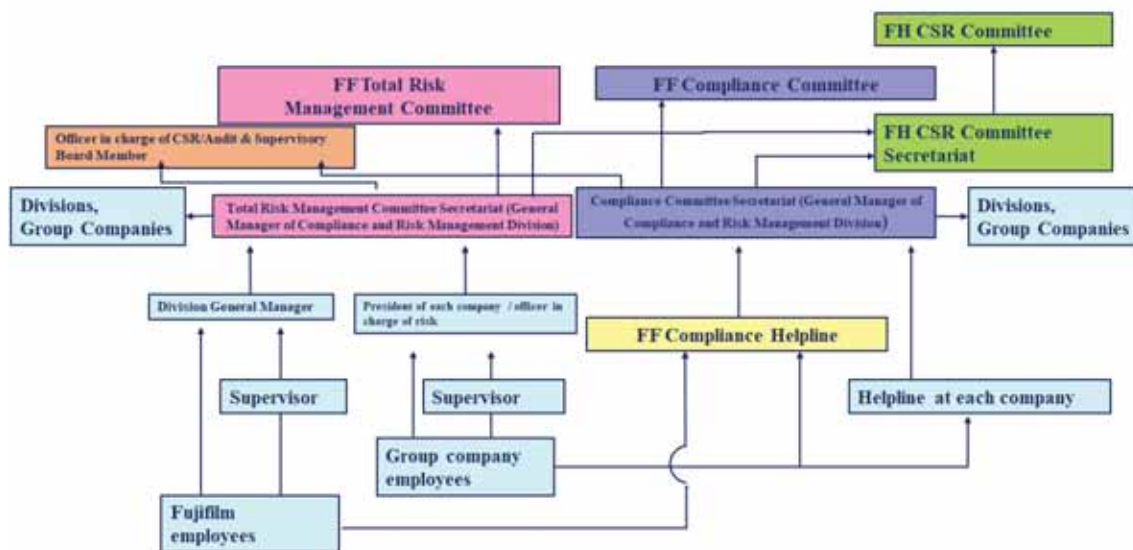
FH CSR Committee

FF Total Risk Management Committee

FF Compliance Committee

Officer in charge of CSR/Audit & Supervisory Board Member

FH CSR Committee Secretariat

Divisions, Group Companies

Total Risk Management Committee Secretariat (General Manager of Compliance and Risk Management Division)

Compliance Committee Secretariat (General Manager of Compliance and Risk Management Division)

Divisions, Group Companies

Division General Manager

President of each company / officer in charge of risk

FF Compliance Helpline

Supervisor

Supervisor

Helpline at each company

Group company employees

Fujifilm employees